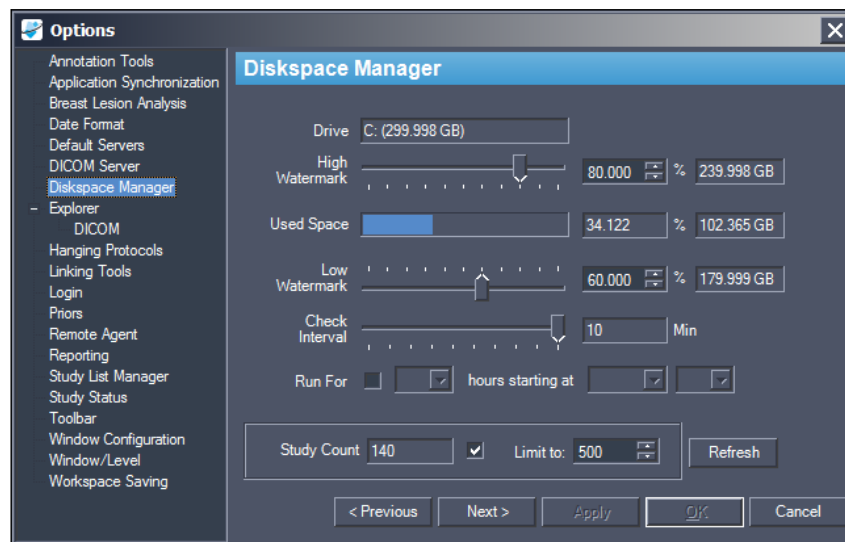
Options

Annotation Tools
Application Synchronization
Breast Lesion Analysis
Date Format
Default Servers
DICOM Server
Diskspace Manager
– Explorer
DICOM
Hanging Protocols
Linking Tools
Login
Priors
Remote Agent
Reporting
Study List Manager
Study Status
Toolbar
Window Configuration
Window/Level
Workspace Saving

Diskspace Manager

Drive C: (299.998 GB)

High Watermark 80.000 % 239.998 GB

Used Space 34.122 % 102.365 GB

Low Watermark 60.000 % 179.999 GB

Check Interval 10 Min

Run For hours starting at

Study Count 140 Limit to: 500

Refresh

< Previous Next > Apply OK Cancel